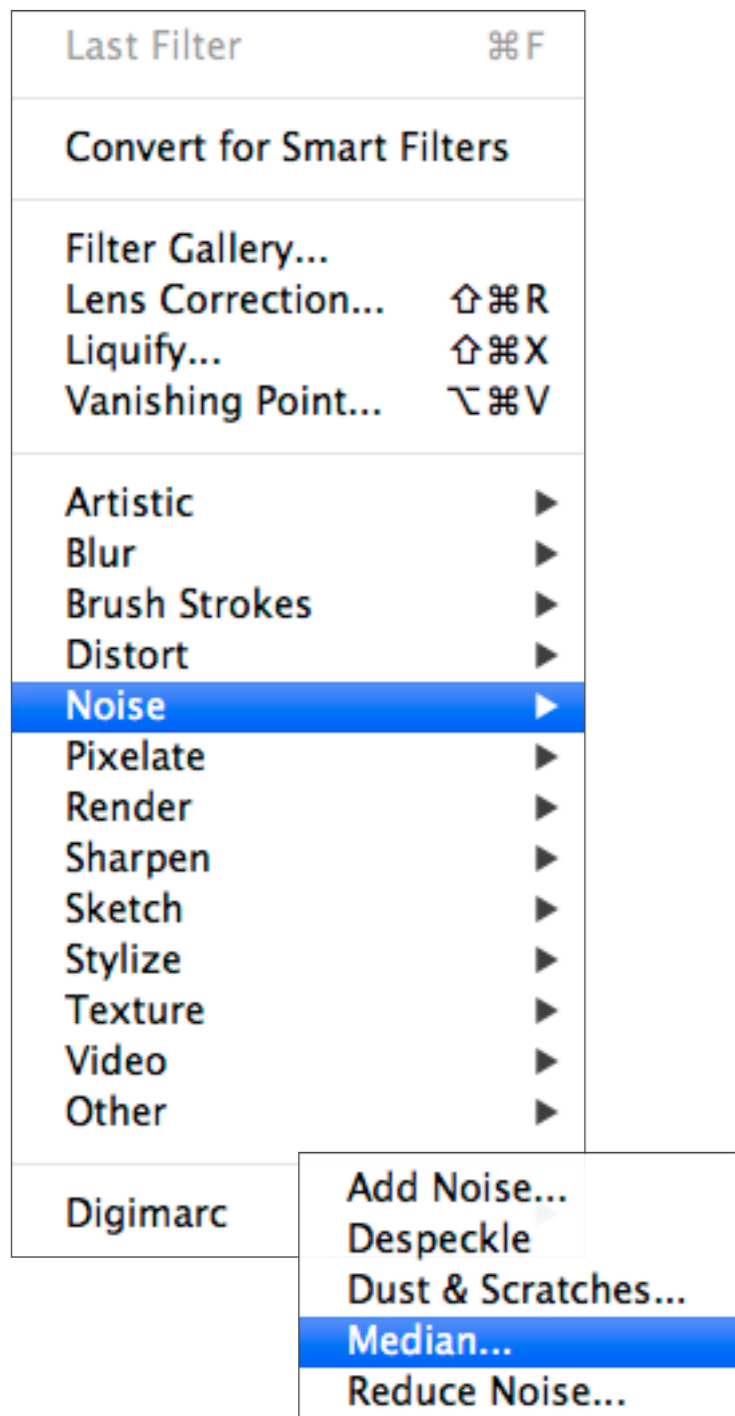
Last Filter ⌘F

Convert for Smart Filters

Filter Gallery...
Lens Correction... ⇧⌘R
Liquify... ⇧⌘X
Vanishing Point... ⌥⌘V

Artistic
Blur
Brush Strokes
Distort
Noise
Pixelate
Render
Sharpen
Sketch
Stylize
Texture
Video
Other

Digimarc

Add Noise...
Despeckle
Dust & Scratches...
Median...
Reduce Noise...